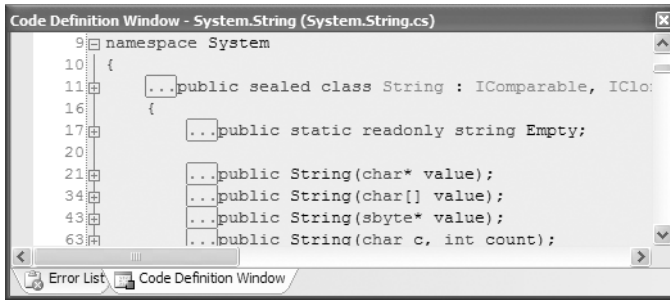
Code Definition Window - System.String (System.String.cs)

9 namespace System
10 {
11 ...public sealed class String : IComparable, IClo
16 {
17 ...public static readonly string Empty;
20
21 ...public String(char* value);
34 ...public String(char[] value);
43 ...public String(sbyte* value);
63 ...public String(char c, int count);

Error List | Code Definition Window